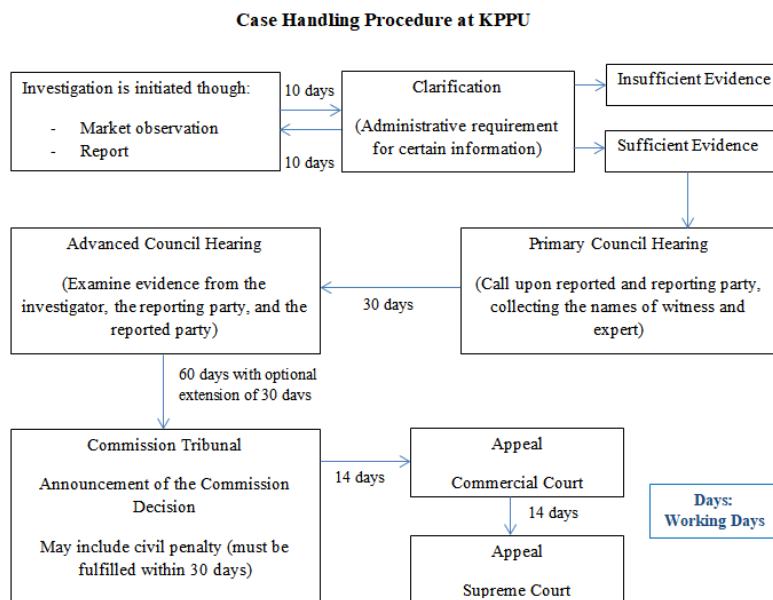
Case Handling Procedure at KPPU

Investigation is initiated though:

- Market observation
- Report

10 days

10 days

Clarification

(Administrative requirement for certain information)

Insufficient Evidence

Sufficient Evidence

Advanced Council Hearing

(Examine evidence from the investigator, the reporting party, and the reported party)

30 days

Primary Council Hearing

(Call upon reported and reporting party, collecting the names of witness and expert)

60 days with optional extension of 30 davs

Commission Tribunal

Announcement of the Commission Decision

May include civil penalty (must be fulfilled within 30 days)

14 days

Appeal

Commercial Court

14 days

Appeal

Supreme Court

Days: Working Days